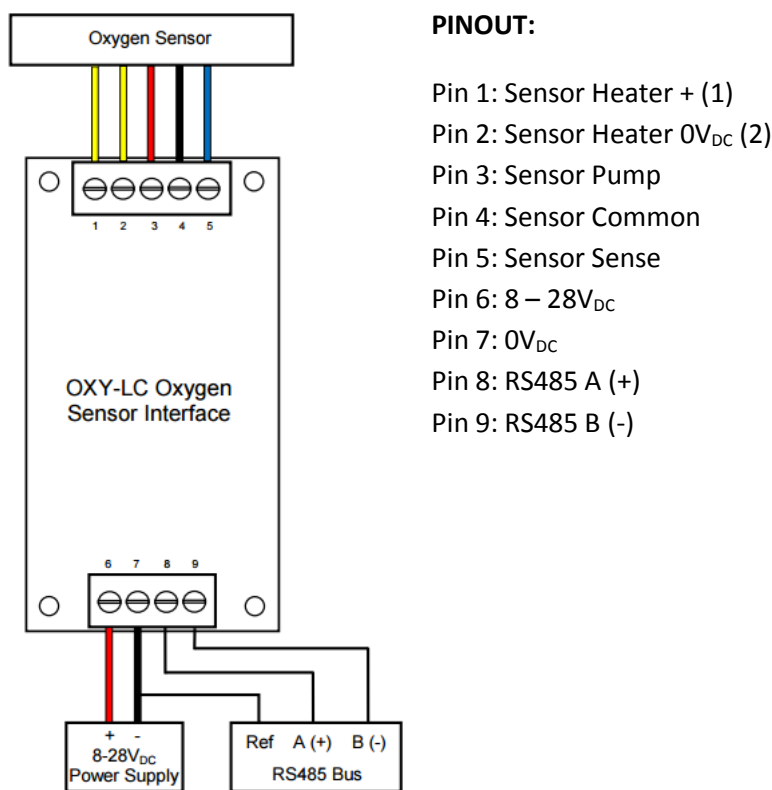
Oxygen Sensor

1 2 3 4 5

OXY-LC Oxygen Sensor Interface

6 7 8 9

+ -
8-28V$_{DC}$
Power Supply

Ref A (+) B (-)
RS485 Bus

**PINOUT:**

Pin 1: Sensor Heater + (1)
Pin 2: Sensor Heater 0V$_{DC}$ (2)
Pin 3: Sensor Pump
Pin 4: Sensor Common
Pin 5: Sensor Sense
Pin 6: 8 – 28V$_{DC}$
Pin 7: 0V$_{DC}$
Pin 8: RS485 A (+)
Pin 9: RS485 B (-)